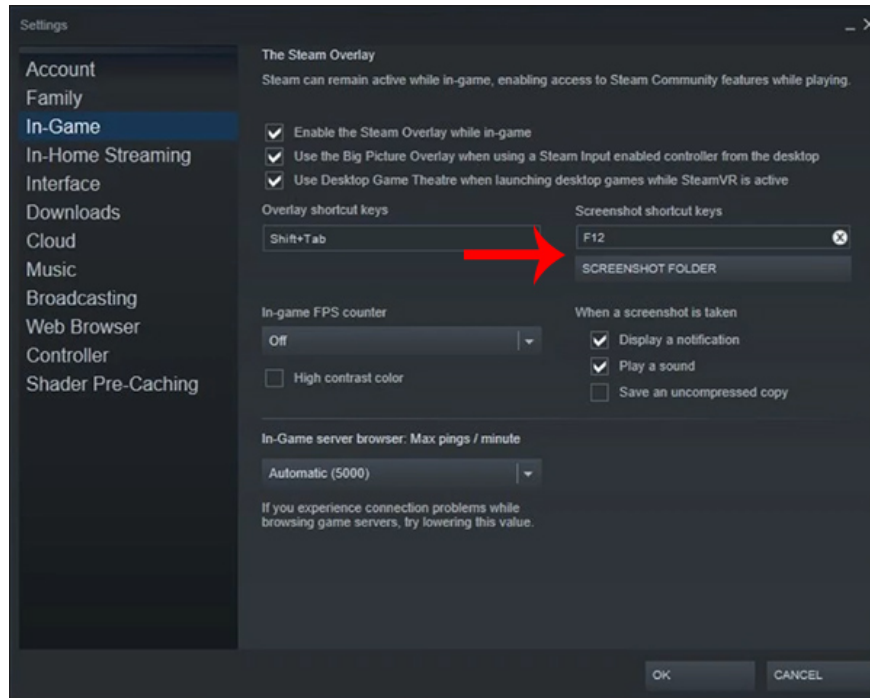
Settings

Account
Family
In-Game
In-Home Streaming
Interface
Downloads
Cloud
Music
Broadcasting
Web Browser
Controller
Shader Pre-Caching

The Steam Overlay
Steam can remain active while in-game, enabling access to Steam Community features while playing.

Enable the Steam Overlay while in-game
Use the Big Picture Overlay when using a Steam Input enabled controller from the desktop
Use Desktop Game Theatre when launching desktop games while SteamVR is active

Overlay shortcut keys
Shift+Tab

Screenshot shortcut keys
F12
SCREENSHOT FOLDER

In-game FPS counter
Off

High contrast color

When a screenshot is taken
Display a notification
Play a sound
Save an uncompressed copy

In-Game server browser: Max pings / minute
Automatic (5000)

If you experience connection problems while browsing game servers, try lowering this value.

OK
CANCEL